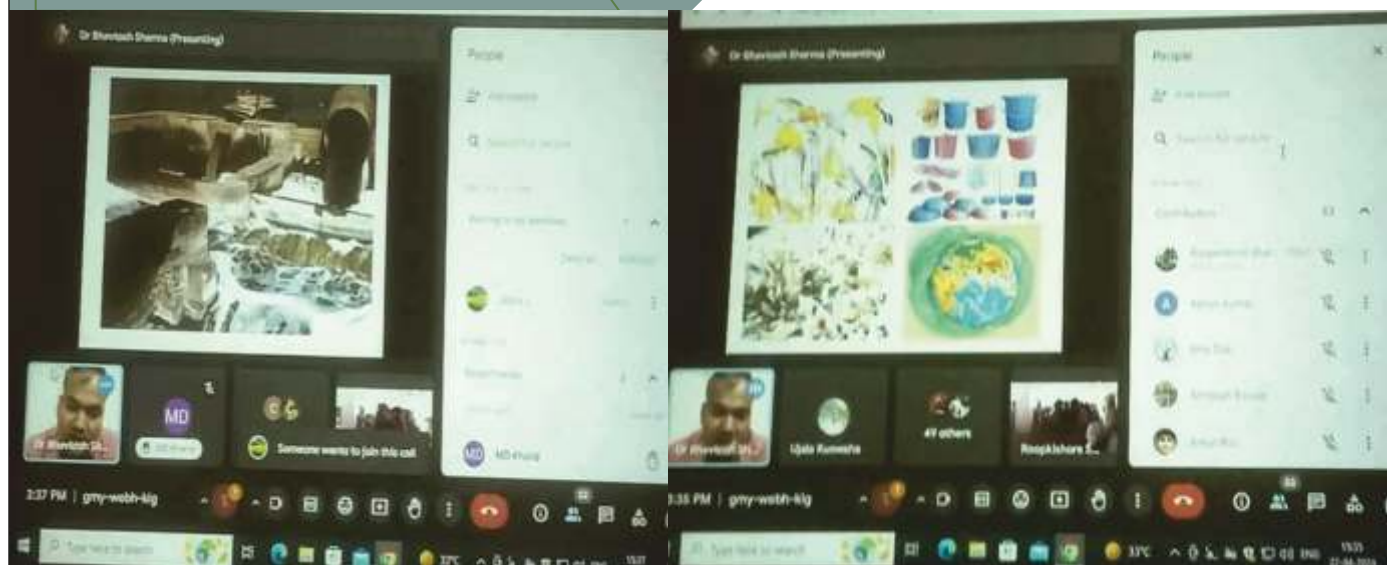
Dr Bhavtosh Sharma (Presenting)

People

Add people

Search for people

MD

Someone wants to join this call

MD

2:37 PM | gmy-webh-klg

Type here to search

Dr Bhavtosh Sharma (Presenting)

People

Add people

Search for people

Contributors

Ujala Kumesha

47 others

Roopkishore S...

3:35 PM | gmy-webh-klg

Type here to search

33°C